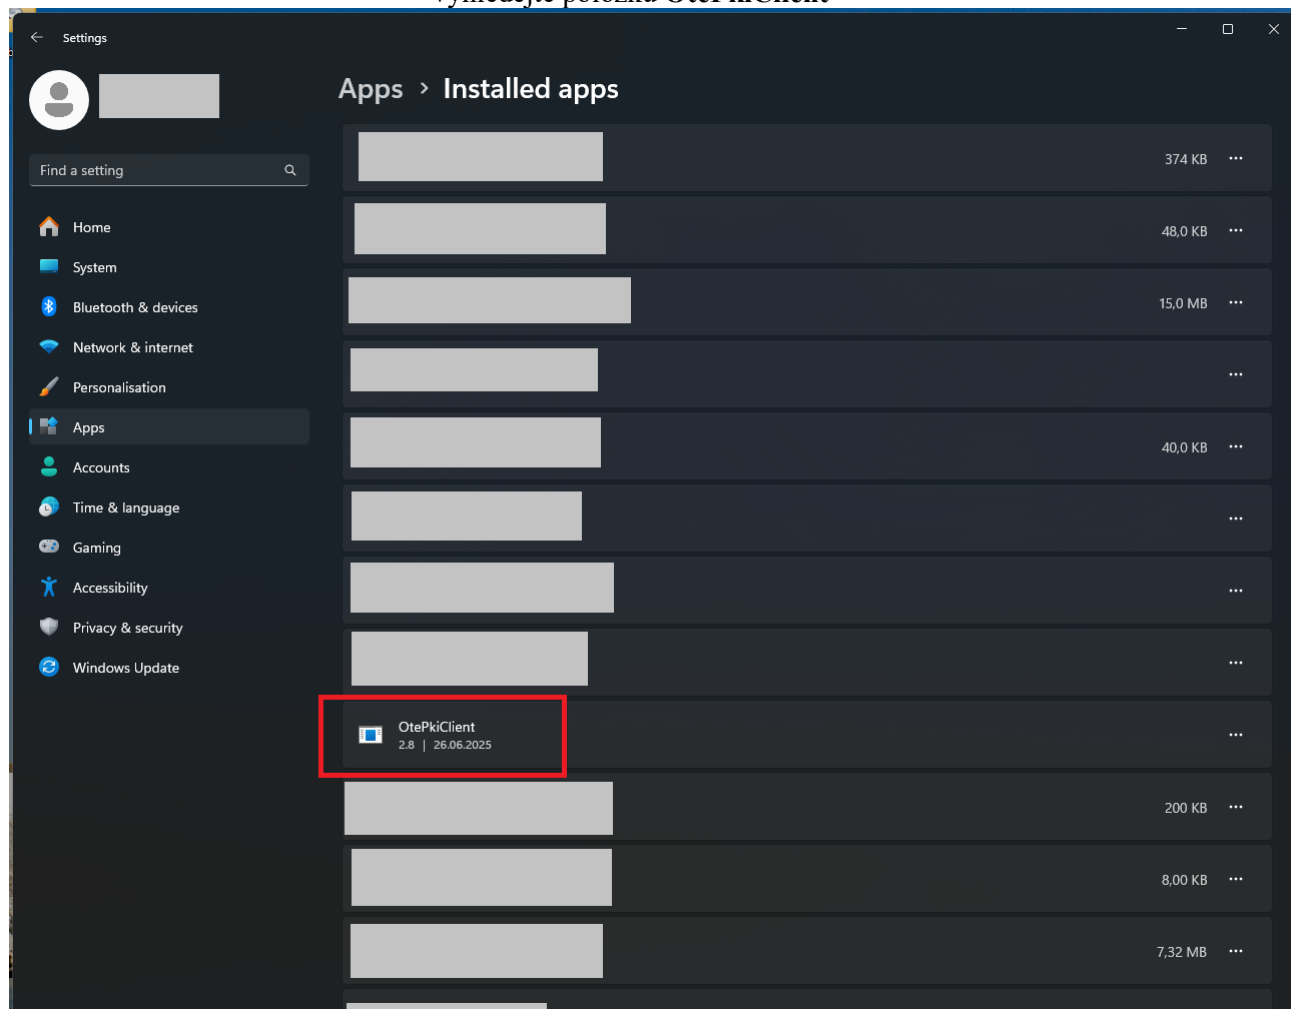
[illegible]

Settings

Find a setting

Home
System
Bluetooth & devices
Network & internet
Personalisation
Apps
Accounts
Time & language
Gaming
Accessibility
Privacy & security
Windows Update

Apps › Installed apps

374 KB ···
48,0 KB ···
15,0 MB ···
···
40,0 KB ···
···
···
···
OtePkiClient
2.8 | 26.06.2025
···
200 KB ···
8,00 KB ···
7,32 MB ···